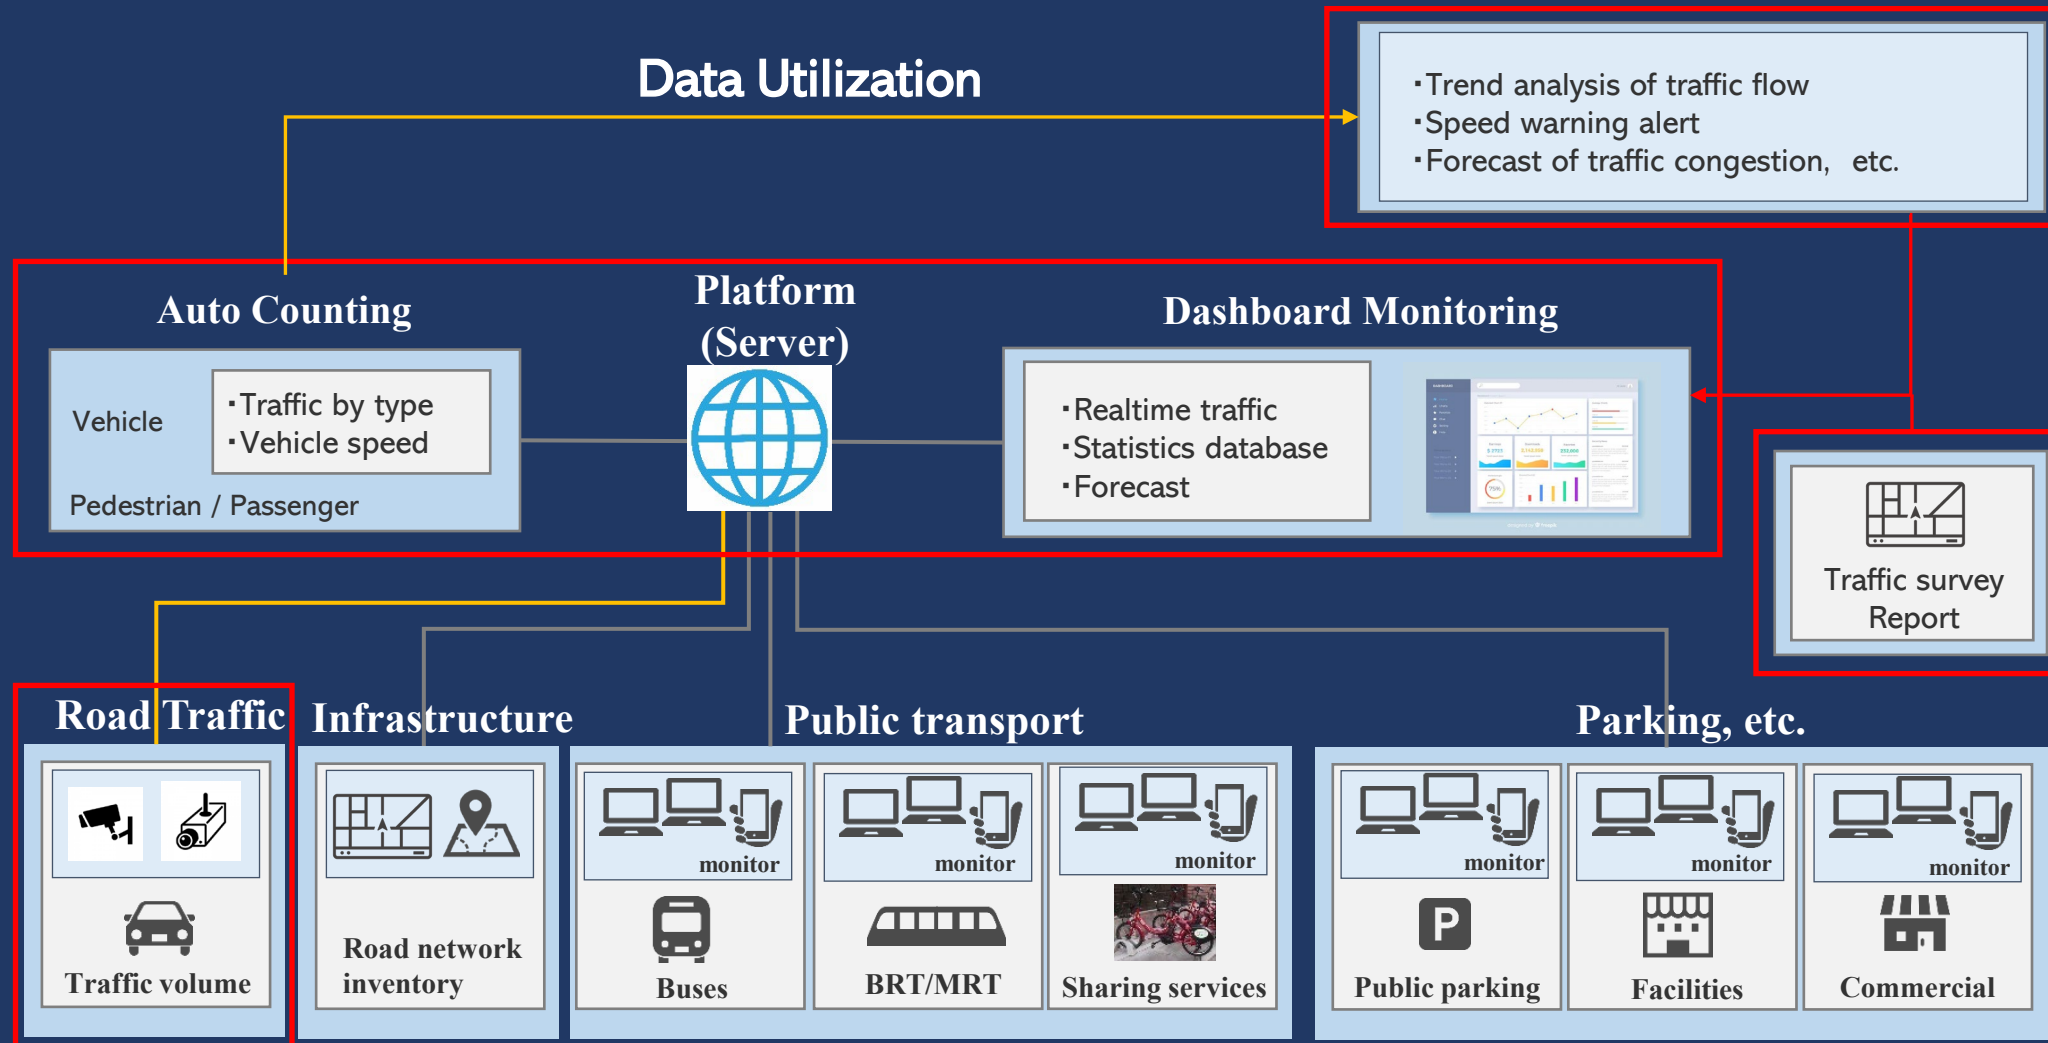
Data Utilization

・Trend analysis of traffic flow
・Speed warning alert
・Forecast of traffic congestion, etc.

Auto Counting

Vehicle

・Traffic by type
・Vehicle speed

Pedestrian / Passenger

Platform (Server)

Dashboard Monitoring

・Realtime traffic
・Statistics database
・Forecast

Traffic survey Report

Road Traffic

Traffic volume

Infrastructure

Road network inventory

Public transport

monitor

Buses

monitor

BRT/MRT

monitor

Sharing services

Parking, etc.

monitor

Public parking

monitor

Facilities

monitor

Commercial